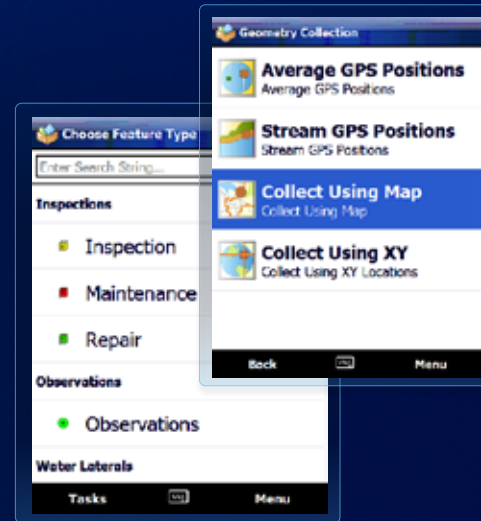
Geometry Collection

Average GPS Positions
Average GPS Positions

Stream GPS Positions
Stream GPS Positions

Collect Using Map
Collect Using Map

Collect Using XY
Collect Using XY Locations

Back Menu

Choose Feature Type

Enter Search String...

Inspections

Inspection

Maintenance

Repair

Observations

Observations

Water Laterals

Tasks Menu